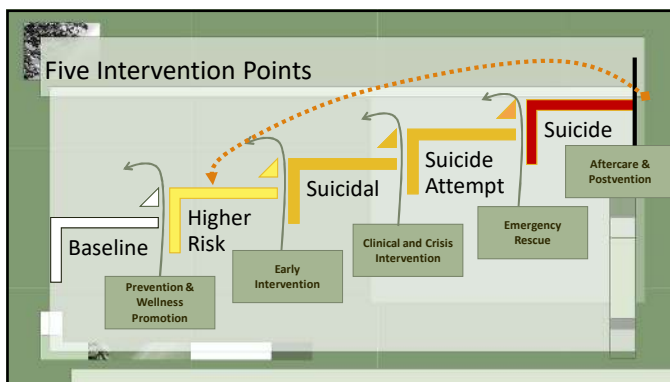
Five Intervention Points

Suicide

Aftercare & Postvention

Suicide Attempt

Suicidal

Higher Risk

Baseline

Emergency Rescue

Clinical and Crisis Intervention

Early Intervention

Prevention & Wellness Promotion